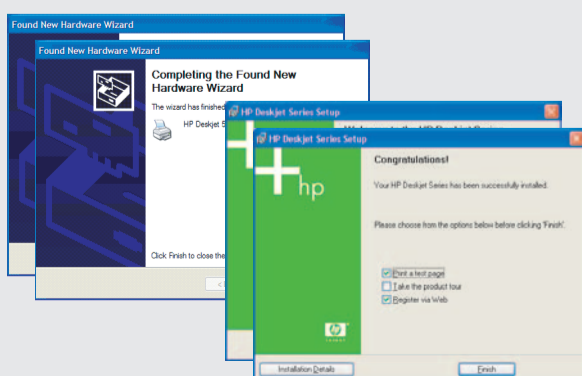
Found New Hardware Wizard

Found New Hardware Wizard

Completing the Found New Hardware Wizard

The wizard has finished

HP Deskjet Se

Click Finish to close the

< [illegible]

HP Deskjet Series Setup

HP Deskjet Series Setup

hp

Congratulations!

Your HP Deskjet Series has been successfully installed.

Please choose from the options below before clicking 'Finish'.

Print a test page

Take the product tour

Register via Web

hp invent

Installation Details

Finish